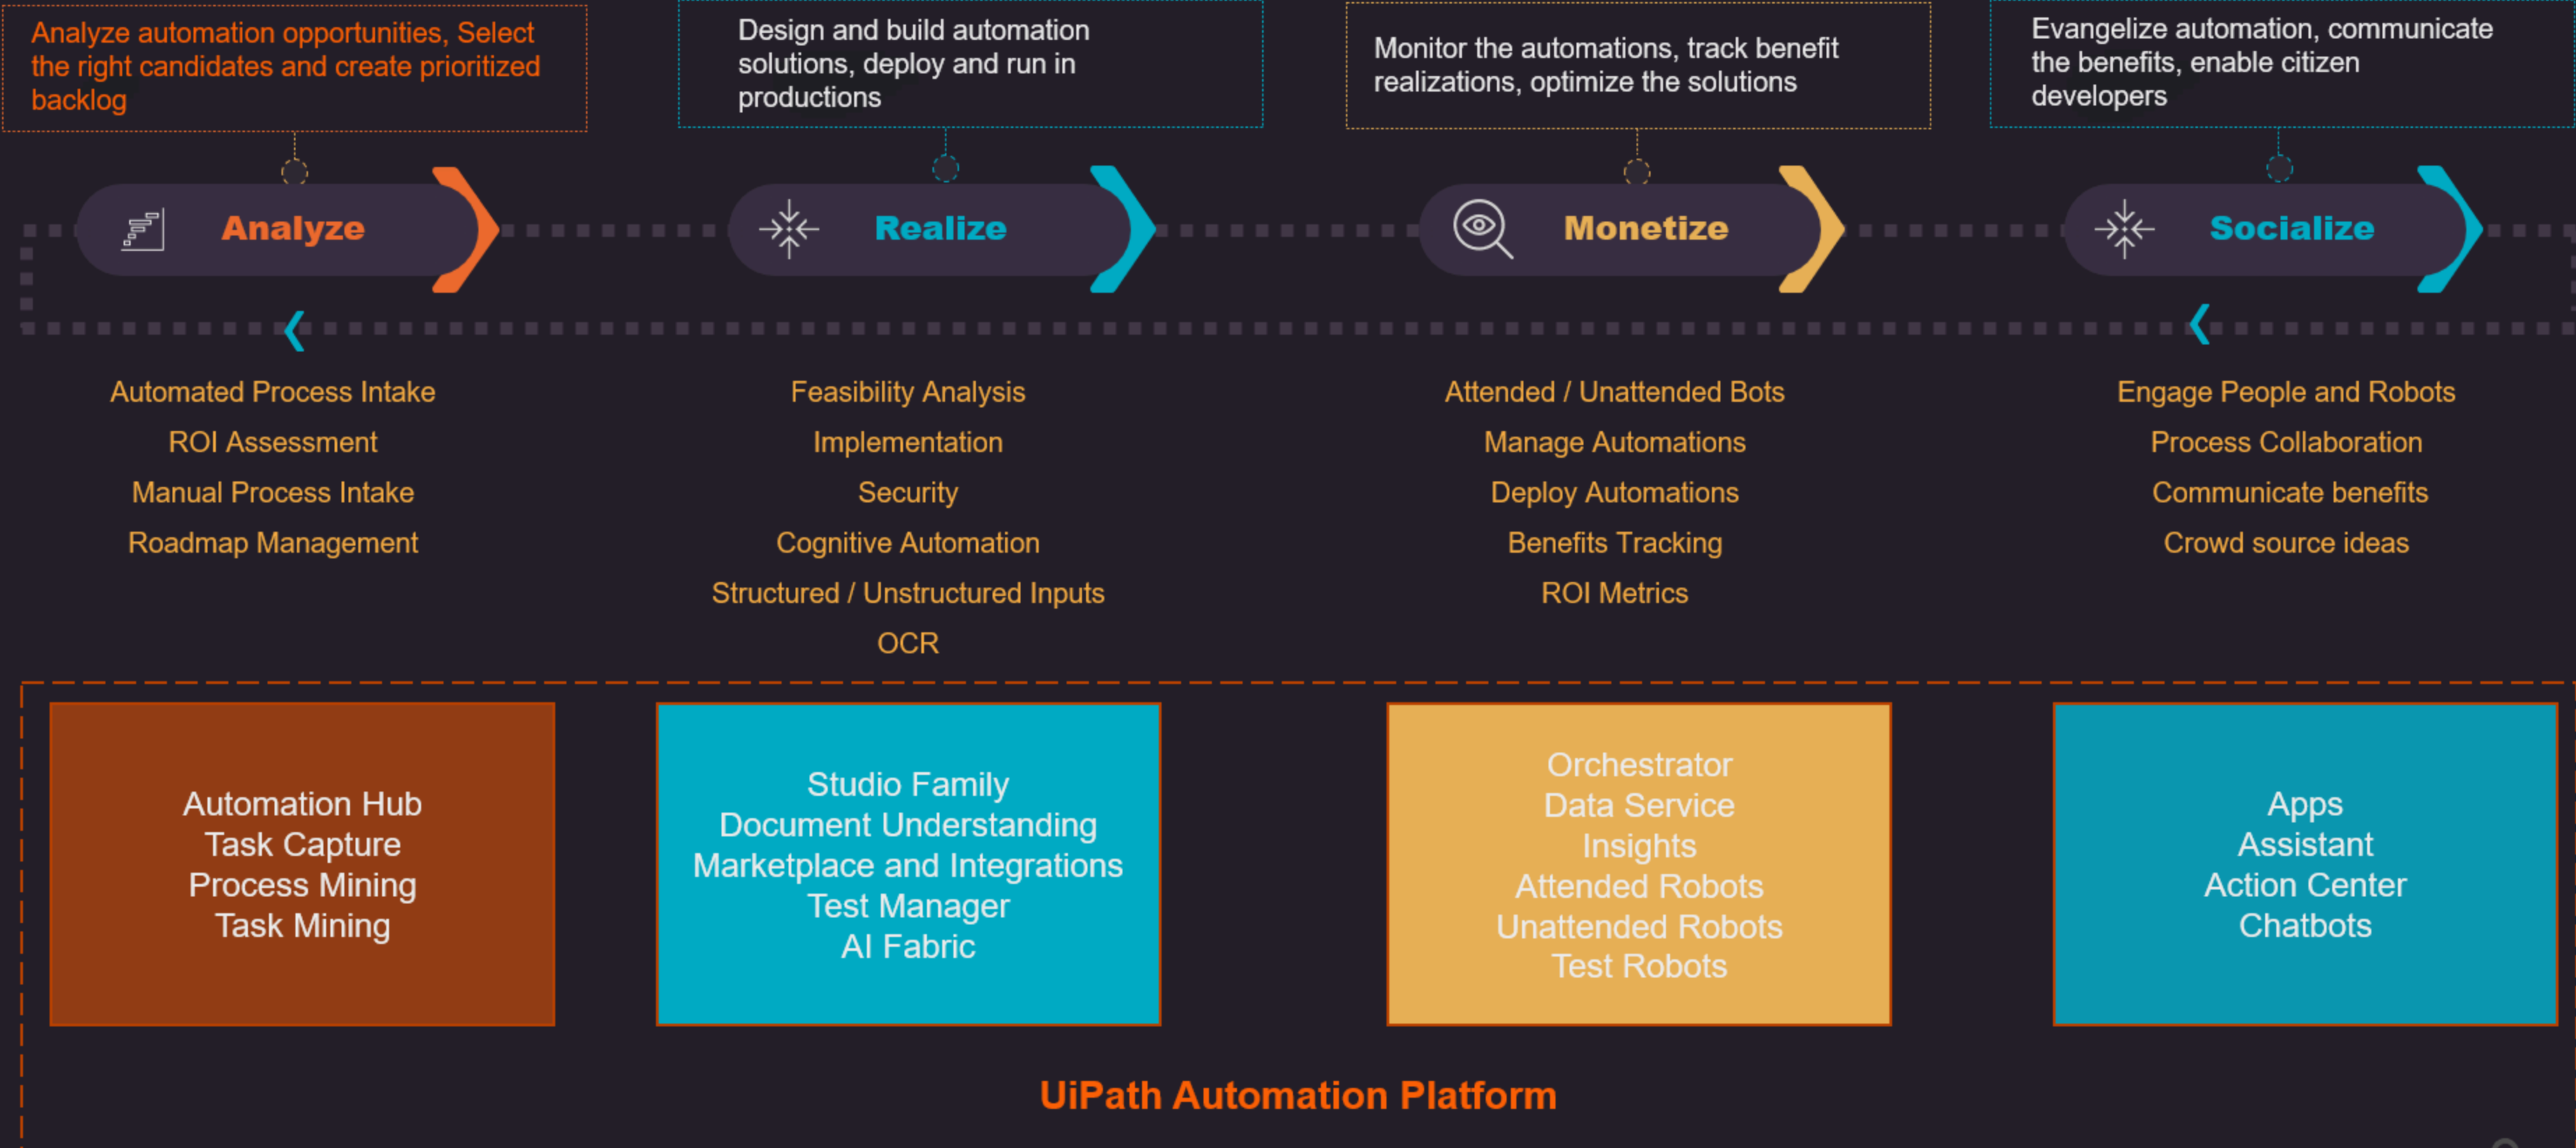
Analyze automation opportunities, Select the right candidates and create prioritized backlog

Design and build automation solutions, deploy and run in productions

Monitor the automations, track benefit realizations, optimize the solutions

Evangelize automation, communicate the benefits, enable citizen developers

Analyze

Realize

Monetize

Socialize

Automated Process Intake
ROI Assessment
Manual Process Intake
Roadmap Management

Feasibility Analysis
Implementation
Security
Cognitive Automation
Structured / Unstructured Inputs
OCR

Attended / Unattended Bots
Manage Automations
Deploy Automations
Benefits Tracking
ROI Metrics

Engage People and Robots
Process Collaboration
Communicate benefits
Crowd source ideas

Automation Hub
Task Capture
Process Mining
Task Mining

Studio Family
Document Understanding
Marketplace and Integrations
Test Manager
AI Fabric

Orchestrator
Data Service
Insights
Attended Robots
Unattended Robots
Test Robots

Apps
Assistant
Action Center
Chatbots

UiPath Automation Platform